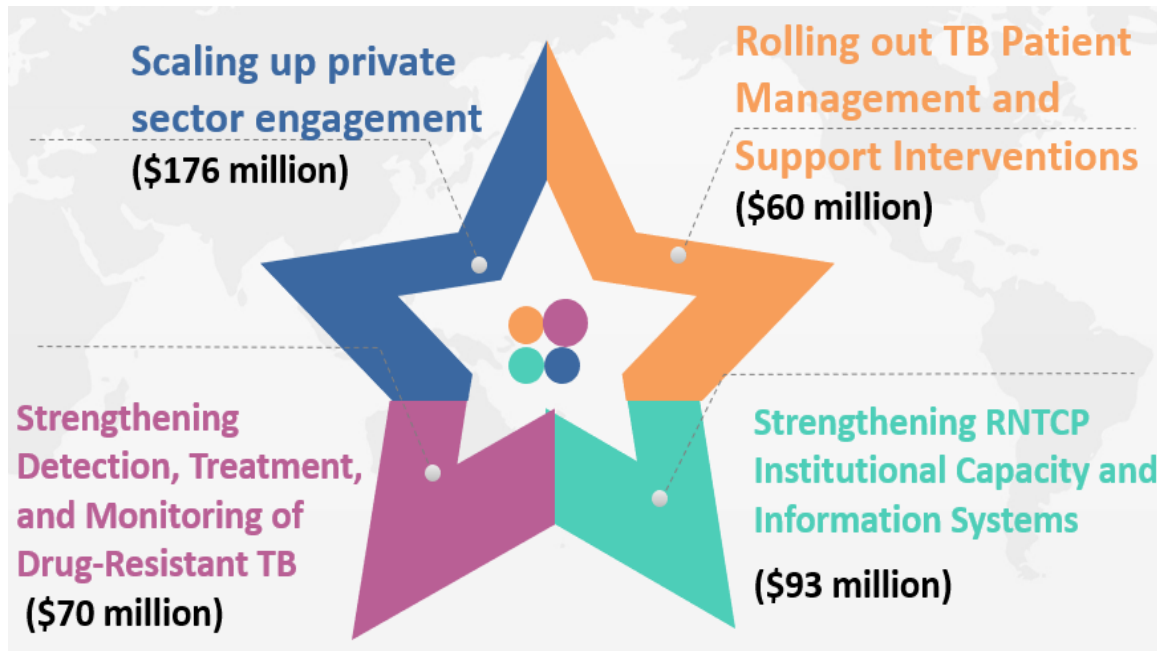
Scaling up private sector engagement
(\$176 million)

Rolling out TB Patient Management and Support Interventions
(\$60 million)

Strengthening Detection, Treatment, and Monitoring of Drug-Resistant TB
(\$70 million)

Strengthening RNTCP Institutional Capacity and Information Systems
(\$93 million)